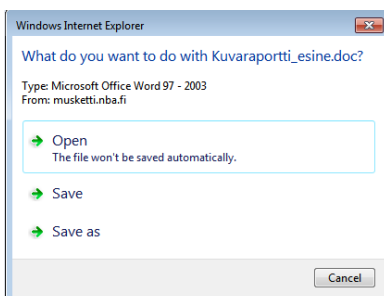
Windows Internet Explorer

What do you want to do with Kuvaraportti_esine.doc?

Type: Microsoft Office Word 97 - 2003
From: musketti.nba.fi

Open
The file won't be saved automatically.

Save

Save as

Cancel